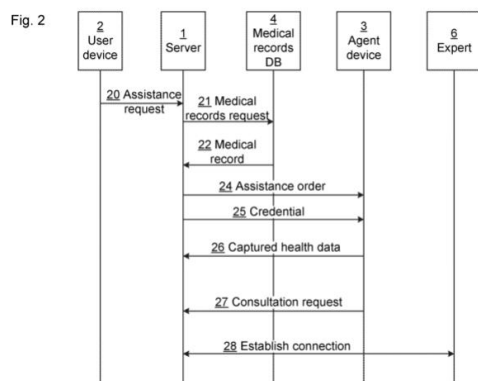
Fig. 2

2
User device

1
Server

4
Medical records DB

3
Agent device

6
Expert

20 Assistance request

21 Medical records request

22 Medical record

24 Assistance order

25 Credential

26 Captured health data

27 Consultation request

28 Establish connection